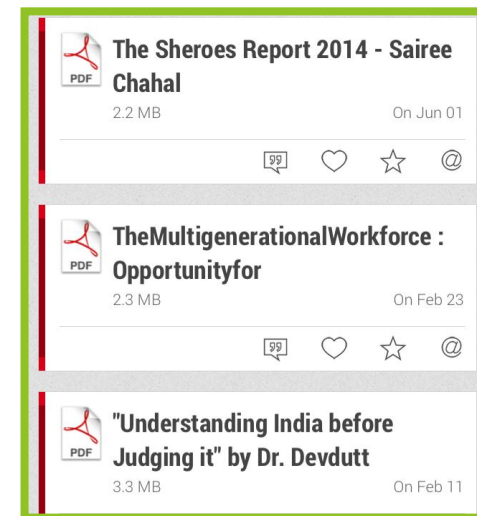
PDF
The Sheroes Report 2014 - Sairee Chahal
2.2 MB
On Jun 01

99

PDF
TheMultigenerationalWorkforce : Opportunityfor
2.3 MB
On Feb 23

99

PDF
"Understanding India before Judging it" by Dr. Devdutt
3.3 MB
On Feb 11